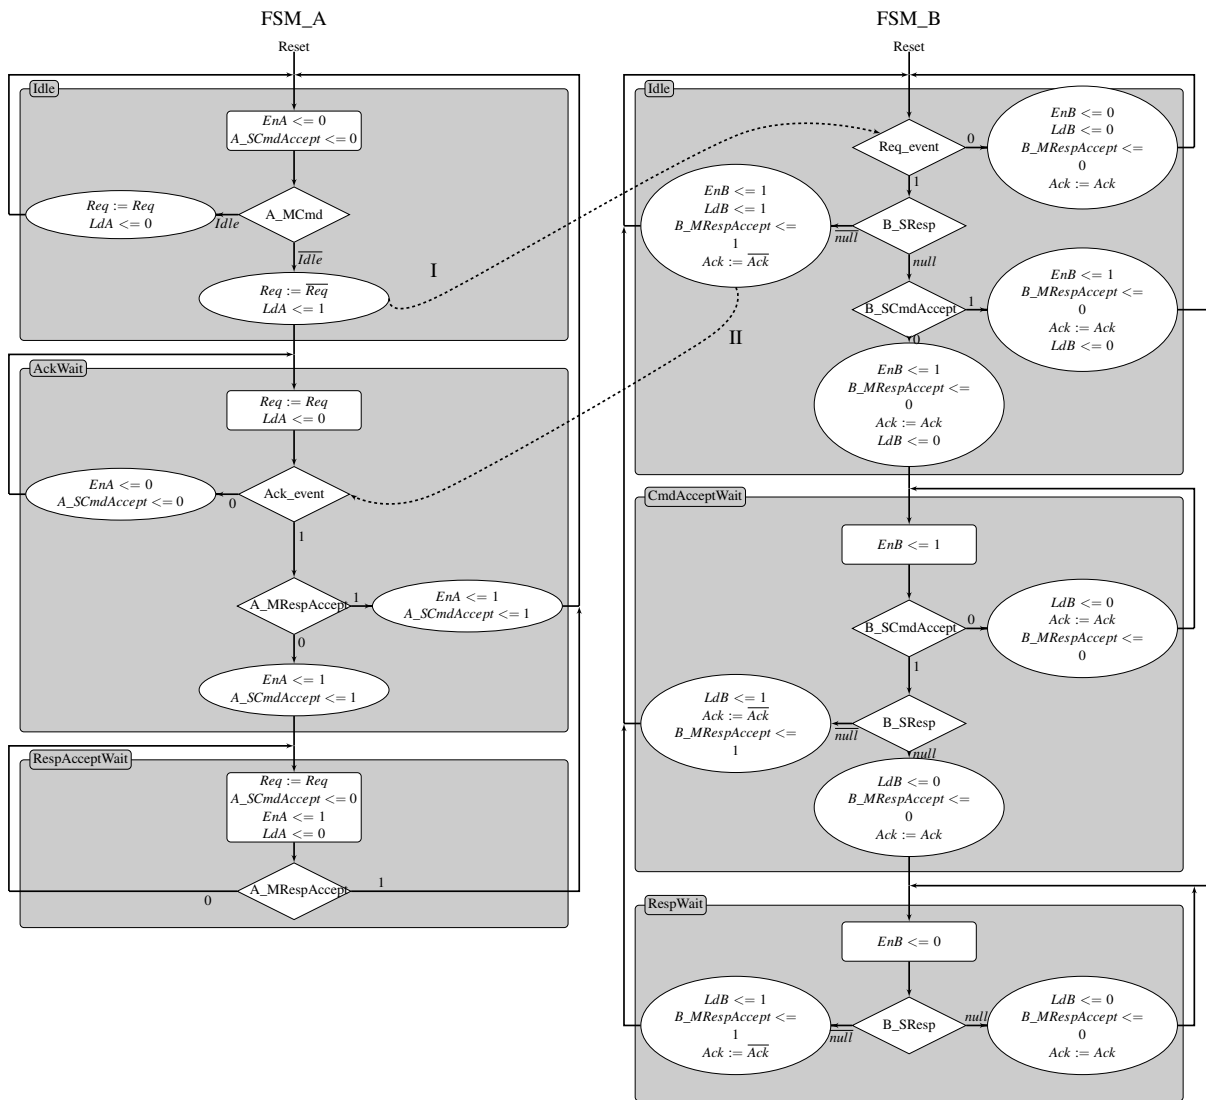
FSM_A

Reset

Idle

$EnA <= 0$
$A\_SCmdAccept <= 0$

$Req := Req$
$LdA <= 0$

Idle

A_MCmd

$\overline{Idle}$

$Req := \overline{Req}$
$LdA <= 1$

I

AckWait

$Req := Req$
$LdA <= 0$

$EnA <= 0$
$A\_SCmdAccept <= 0$

0

Ack_event

1

A_MRespAccept

1

$EnA <= 1$
$A\_SCmdAccept <= 1$

0

$EnA <= 1$
$A\_SCmdAccept <= 1$

RespAcceptWait

$Req := Req$
$A\_SCmdAccept <= 0$
$EnA <= 1$
$LdA <= 0$

0

A_MRespAccept

1

FSM_B

Reset

Idle

Req_event

0

$EnB <= 0$
$LdB <= 0$
$B\_MRespAccept <=$
0
$Ack := Ack$

1

$EnB <= 1$
$LdB <= 1$
$B\_MRespAccept <=$
1
$Ack := \overline{Ack}$

$\overline{null}$

B_SResp

null

B_SCmdAccept

1

$EnB <= 1$
$B\_MRespAccept <=$
0
$Ack := Ack$
$LdB <= 0$

0

II

$EnB <= 1$
$B\_MRespAccept <=$
0
$Ack := Ack$
$LdB <= 0$

CmdAcceptWait

$EnB <= 1$

B_SCmdAccept

0

$LdB <= 0$
$Ack := Ack$
$B\_MRespAccept <=$
0

1

$LdB <= 1$
$Ack := \overline{Ack}$
$B\_MRespAccept <=$
1

$\overline{null}$

B_SResp

null

$LdB <= 0$
$B\_MRespAccept <=$
0
$Ack := Ack$

RespWait

$EnB <= 0$

$LdB <= 1$
$B\_MRespAccept <=$
1
$Ack := \overline{Ack}$

$\overline{null}$

B_SResp

null

$LdB <= 0$
$B\_MRespAccept <=$
0
$Ack := Ack$